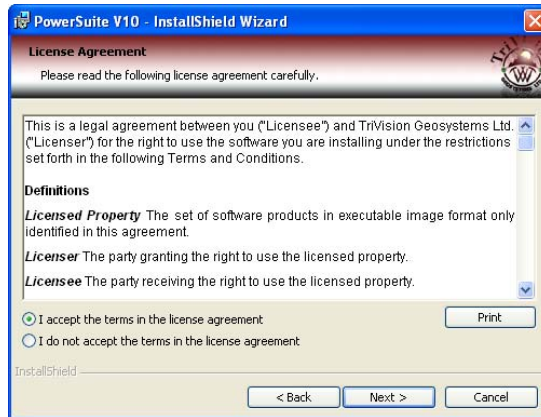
PowerSuite V10 - InstallShield Wizard

License Agreement

Please read the following license agreement carefully.

This is a legal agreement between you ("Licensee") and TriVision Geosystems Ltd. ("Licenser") for the right to use the software you are installing under the restrictions set forth in the following Terms and Conditions.

Definitions

Licensed Property The set of software products in executable image format only identified in this agreement.

Licenser The party granting the right to use the licensed property.

Licensee The party receiving the right to use the licensed property.

I accept the terms in the license agreement

I do not accept the terms in the license agreement

Print

InstallShield

< Back

Next >

Cancel